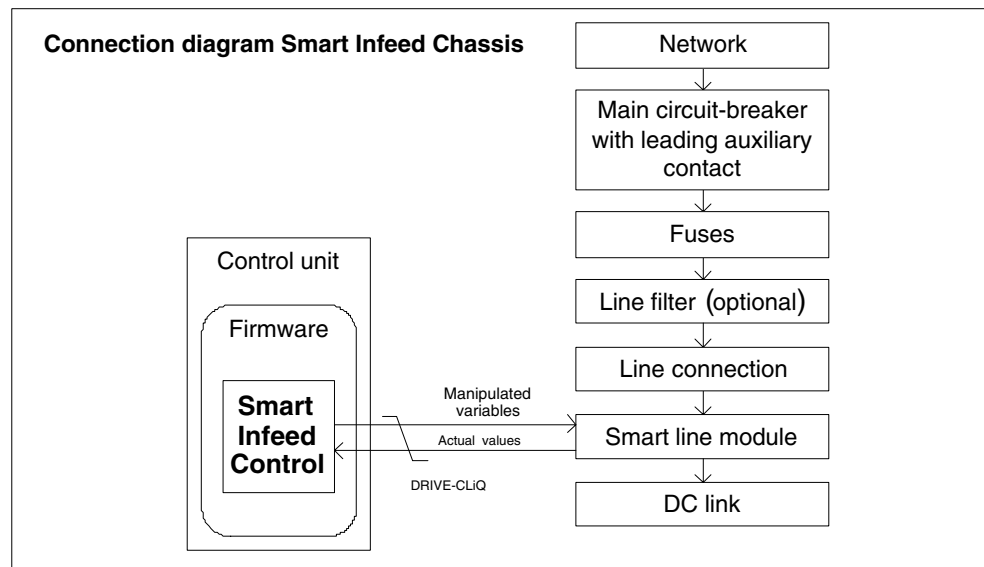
Connection diagram Smart Infeed Chassis

Network

Main circuit-breaker with leading auxiliary contact

Fuses

Line filter (optional)

Line connection

Smart line module

DC link

Control unit

Firmware

Smart Infeed Control

Manipulated variables

Actual values

DRIVE-CLiQ